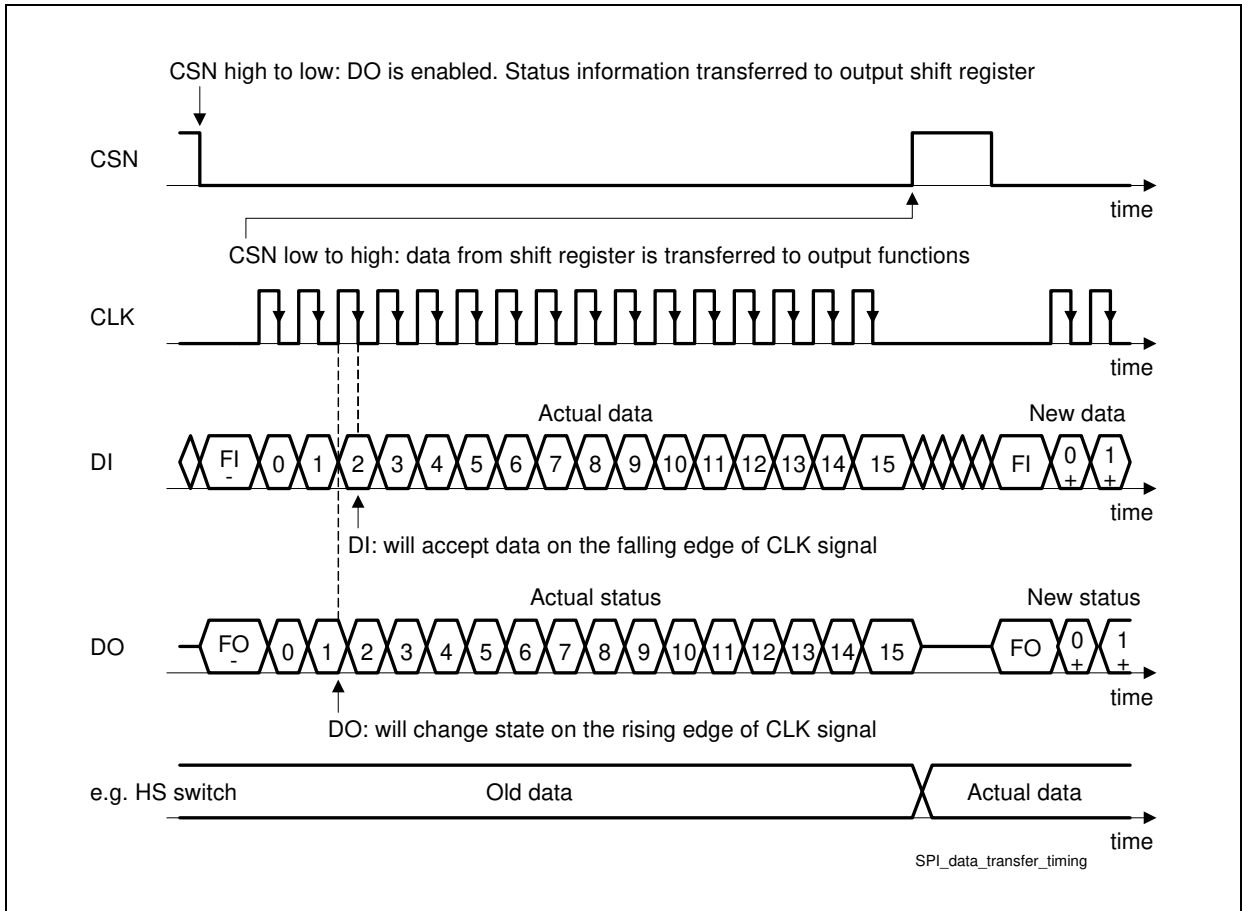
CSN high to low: DO is enabled. Status information transferred to output shift register

CSN

time

CSN low to high: data from shift register is transferred to output functions

CLK

time

Actual data

New data

DI

FI
-

0 1 2 3 4 5 6 7 8 9 10 11 12 13 14 15

FI

0
+

1
+

time

DI: will accept data on the falling edge of CLK signal

Actual status

New status

DO

FO
-

0 1 2 3 4 5 6 7 8 9 10 11 12 13 14 15

FO

0
+

1
+

time

DO: will change state on the rising edge of CLK signal

e.g. HS switch

Old data

Actual data

time

SPI_data_transfer_timing